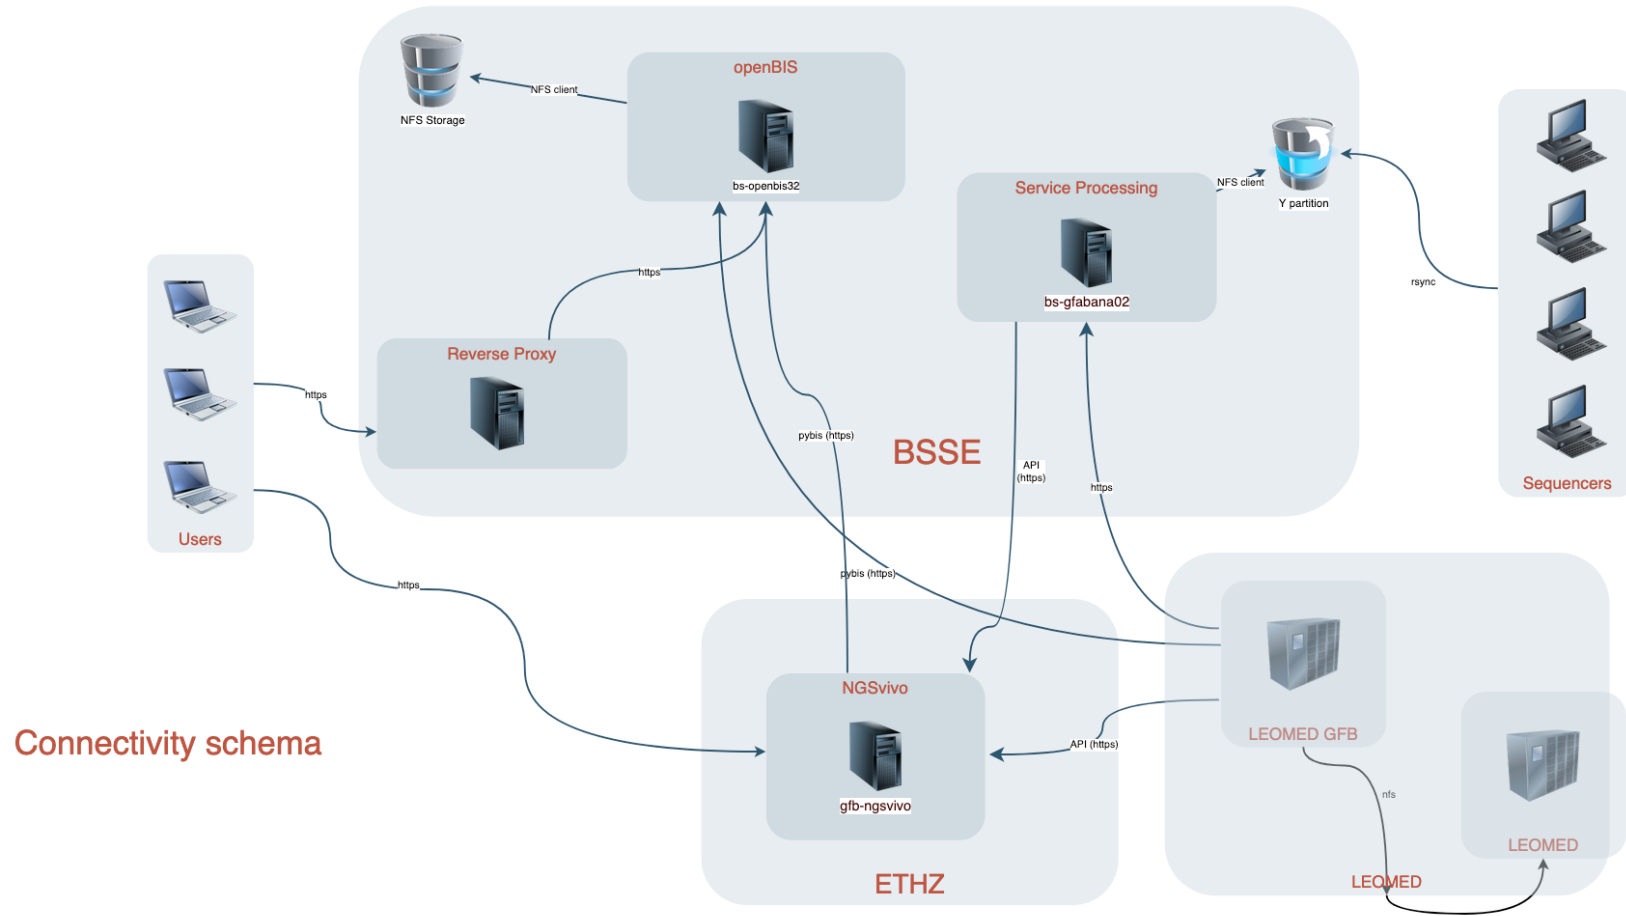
NFS Storage

NFS client

openBIS

bs-openbis32

Service Processing

NFS client

Y partition

bs-gfabana02

https

Reverse Proxy

https

Users

pybis (https)

BSSE

API (https)

https

rsync

Sequencers

https

pybis (https)

NGSvivo

gfb-ngsvivo

API (https)

LEOMED GFB

nfs

LEOMED

LEOMED

ETHZ

Connectivity schema